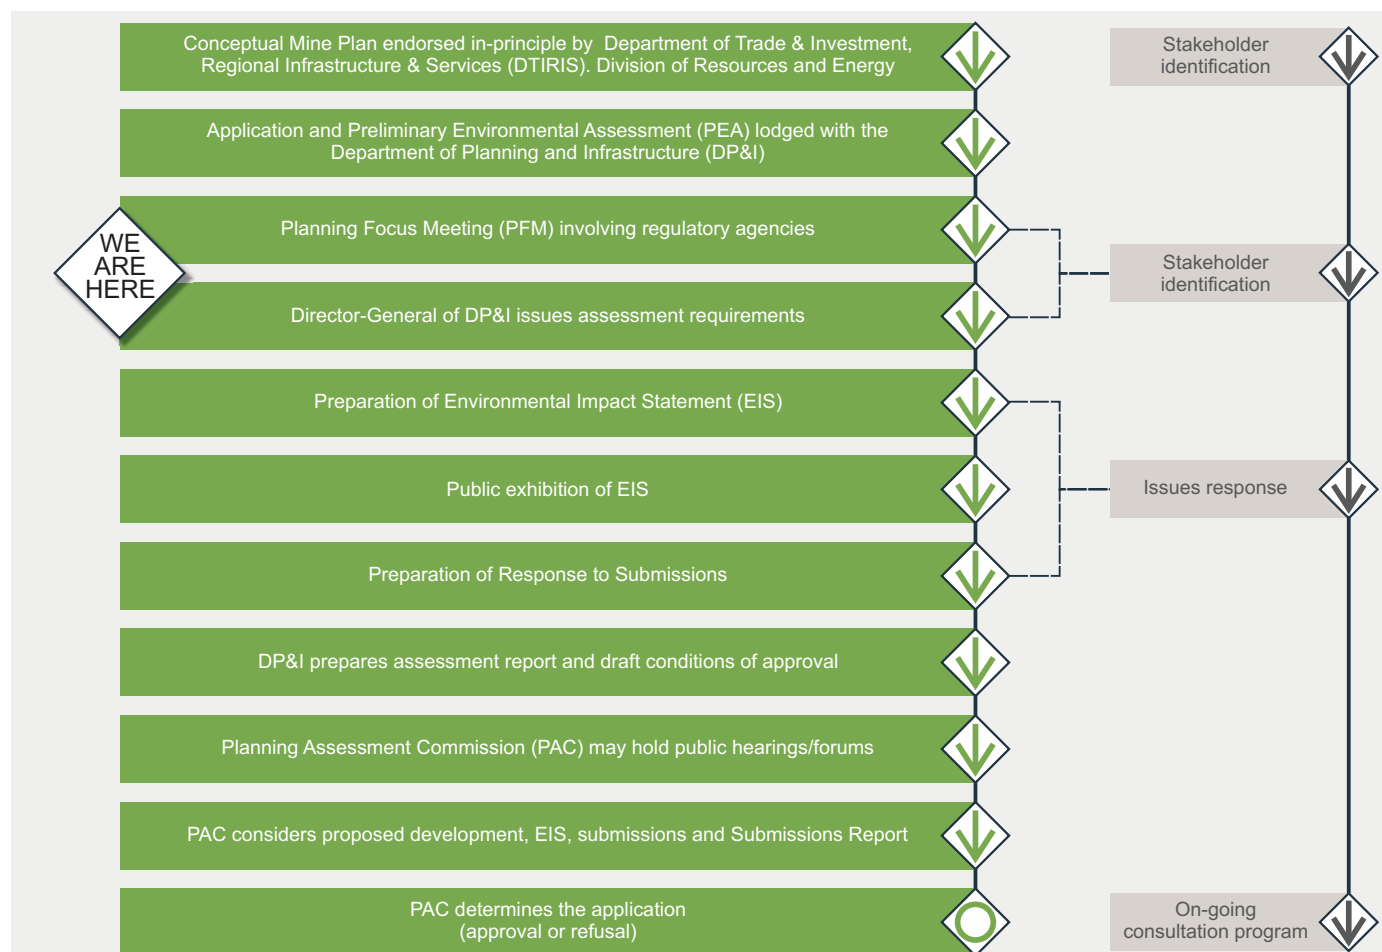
Conceptual Mine Plan endorsed in-principle by Department of Trade & Investment, Regional Infrastructure & Services (DTIRIS). Division of Resources and Energy

Stakeholder identification

Application and Preliminary Environmental Assessment (PEA) lodged with the Department of Planning and Infrastructure (DP&I)

WE ARE HERE

Planning Focus Meeting (PFM) involving regulatory agencies

Stakeholder identification

Director-General of DP&I issues assessment requirements

Preparation of Environmental Impact Statement (EIS)

Public exhibition of EIS

Issues response

Preparation of Response to Submissions

DP&I prepares assessment report and draft conditions of approval

Planning Assessment Commission (PAC) may hold public hearings/forums

PAC considers proposed development, EIS, submissions and Submissions Report

PAC determines the application (approval or refusal)

On-going consultation program